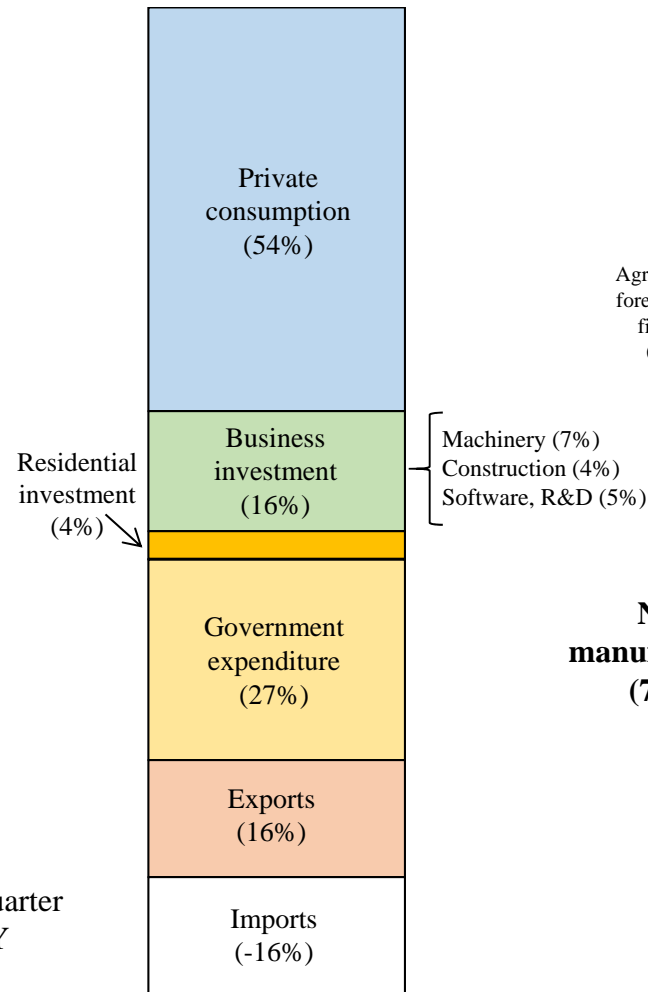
Private consumption (54%)

Business investment (16%)

Machinery (7%)
Construction (4%)
Software, R&D (5%)

Residential investment (4%)

Government expenditure (27%)

Exports (16%)

Imports (-16%)

Agr
fore
fi
(

N
manu
(7

arter
Y